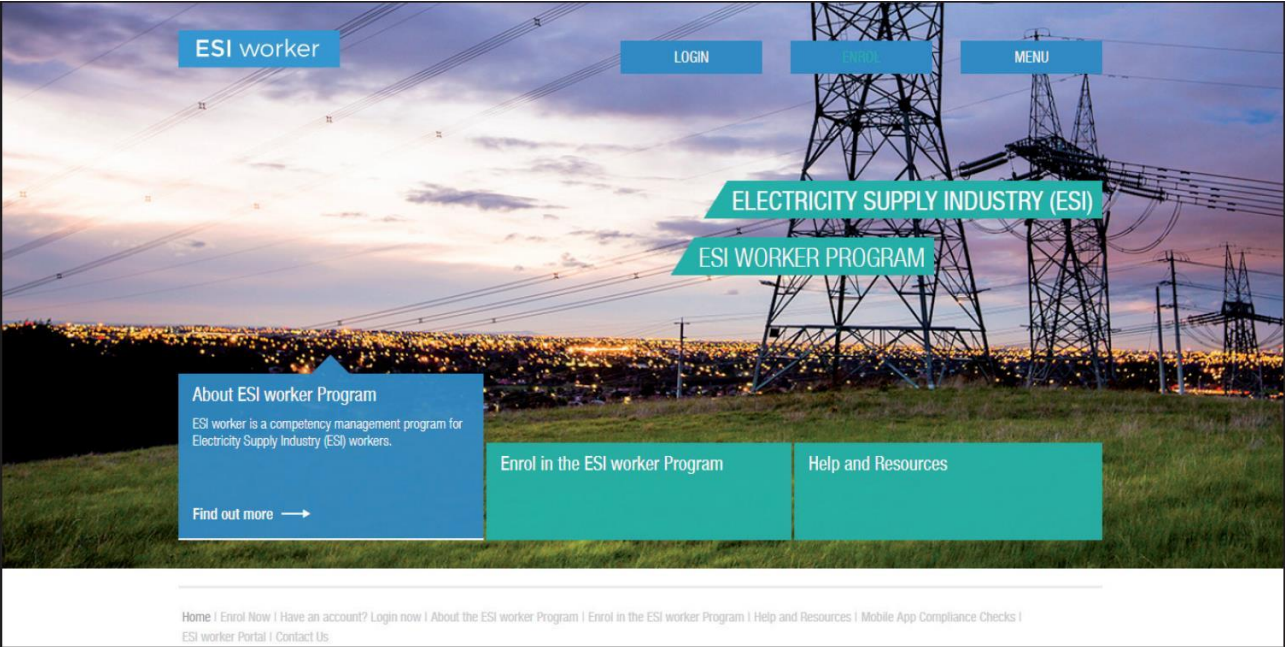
ESI worker

LOGIN

ENROL

MENU

ELECTRICITY SUPPLY INDUSTRY (ESI)

ESI WORKER PROGRAM

About ESI worker Program

ESI worker is a competency management program for Electricity Supply Industry (ESI) workers.

Find out more

Enrol in the ESI worker Program

Help and Resources

Home | Enrol Now | Have an account? Login now | About the ESI worker Program | Enrol in the ESI worker Program | Help and Resources | Mobile App Compliance Checks | ESI worker Portal | Contact Us